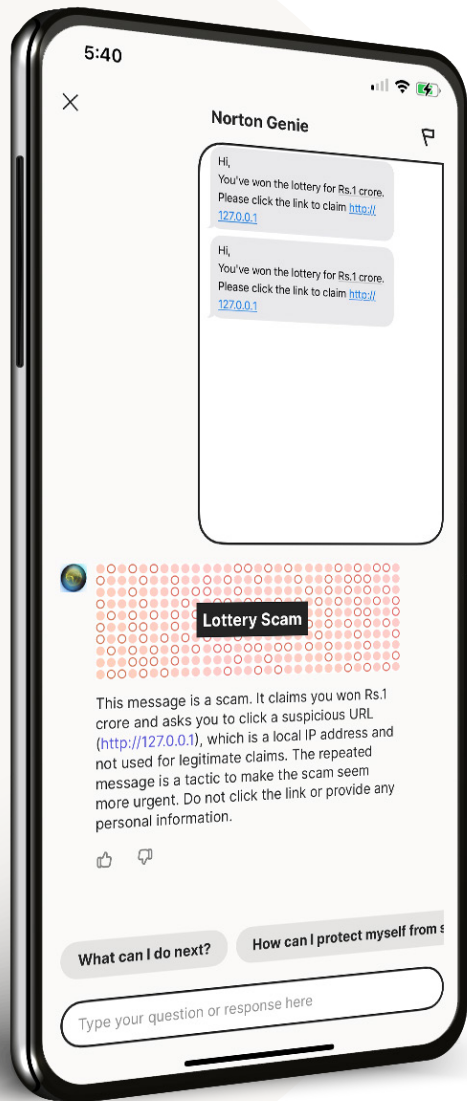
5:40

Norton Genie

Hi,
You've won the lottery for Rs.1 crore. Please click the link to claim http://127.0.0.1

Hi,
You've won the lottery for Rs.1 crore. Please click the link to claim http://127.0.0.1

Lottery Scam

This message is a scam. It claims you won Rs.1 crore and asks you to click a suspicious URL (http://127.0.0.1), which is a local IP address and not used for legitimate claims. The repeated message is a tactic to make the scam seem more urgent. Do not click the link or provide any personal information.

What can I do next?

How can I protect myself from s

Type your question or response here